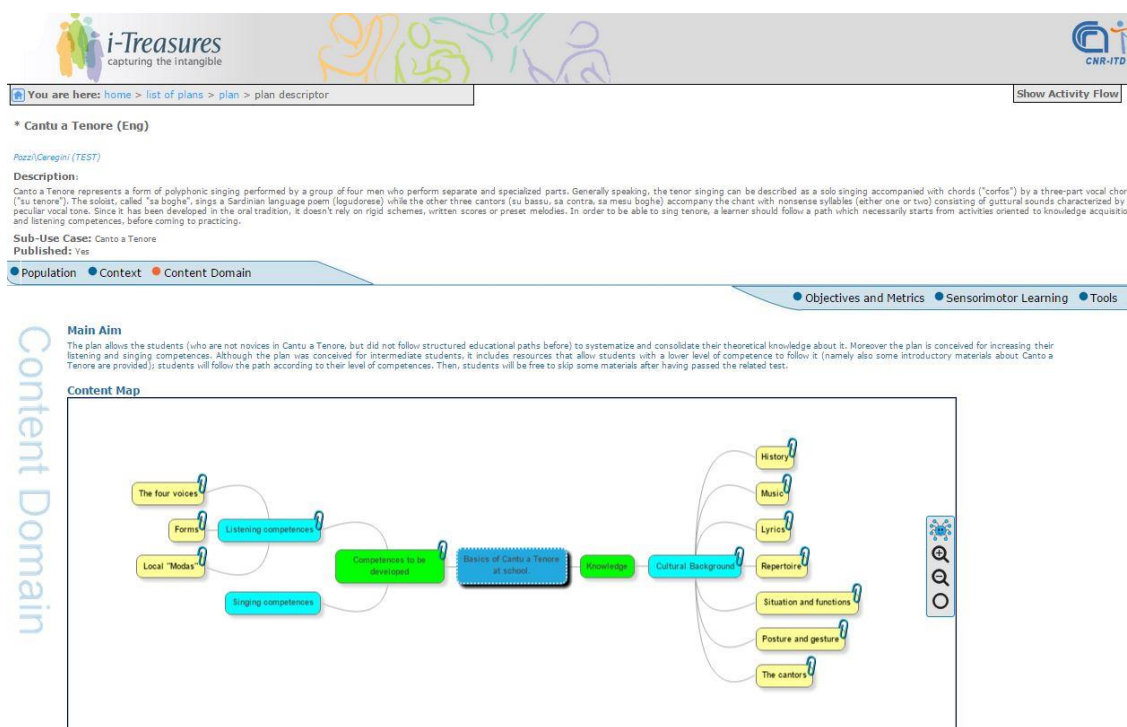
i-Treasures
capturing the intangible

CNR-ITD

You are here: home > list of plans > plan > plan descriptor

Show Activity Flow

* Cantu a Tenore (Eng)

Pozzi\Ceregini (TEST)

Description:
Canto a Tenore represents a form of polyphonic singing performed by a group of four men who perform separate and specialized parts. Generally speaking, the tenor singing can be described as a solo singing accompanied with chords ("corfos") by a three-part vocal chor ("su tenore"). The soloist, called "sa boghe", sings a Sardinian language poem (logudorese) while the other three cantors (su bassu, sa contra, sa mesu boghe) accompany the chant with nonsense syllables (either one or two) consisting of guttural sounds characterized by peculiar vocal tone. Since it has been developed in the oral tradition, it doesn't rely on rigid schemes, written scores or preset melodies. In order to be able to sing tenore, a learner should follow a path which necessarily starts from activities oriented to knowledge acquisitio and listening competences, before coming to practicing.

Sub-Use Case: Canto a Tenore
Published: Yes

Population Context Content Domain

Objectives and Metrics Sensorimotor Learning Tools

Content Domain

Main Aim
The plan allows the students (who are not novices in Cantu a Tenore, but did not follow structured educational paths before) to systematize and consolidate their theoretical knowledge about it. Moreover the plan is conceived for increasing their listening and singing competences. Although the plan was conceived for intermediate students, it includes resources that allow students with a lower level of competence to follow it (namely also some introductory materials about Canto a Tenore are provided); students will follow the path according to their level of competences. Then, students will be free to skip some materials after having passed the related test.

Content Map

The four voices
Forms
Local "Modas"
Listening competences
Singing competences
Competences to be developed
Basics of Cantu a Tenore at school
Knowledge
Cultural Background
History
Music
Lyrics
Repertoire
Situation and functions
Posture and gesture
The cantors